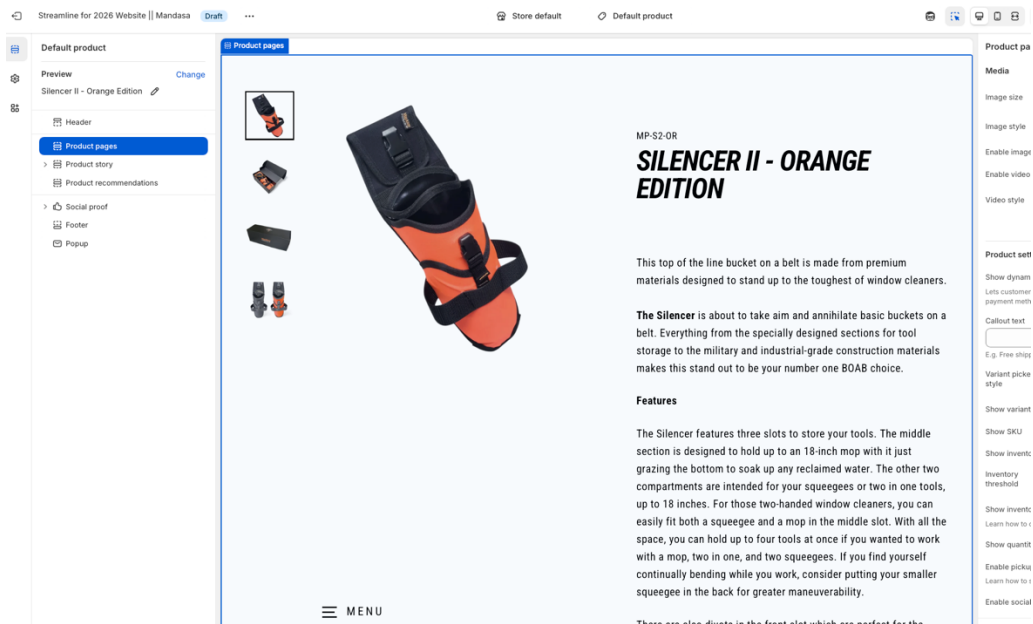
Streamline for 2026 Website || Mandasa Draft ···

Store default

Default product

Default product

Preview Change

Silencer II - Orange Edition

Header

Product pages

Product story

Product recommendations

Social proof

Footer

Popup

Product pages

MP-S2-OR

SILENCER II - ORANGE EDITION

This top of the line bucket on a belt is made from premium materials designed to stand up to the toughest of window cleaners.

**The Silencer** is about to take aim and annihilate basic buckets on a belt. Everything from the specially designed sections for tool storage to the military and industrial-grade construction materials makes this stand out to be your number one BOAB choice.

**Features**

The Silencer features three slots to store your tools. The middle section is designed to hold up to an 18-inch mop with it just grazing the bottom to soak up any reclaimed water. The other two compartments are intended for your squeegees or two in one tools, up to 18 inches. For those two-handed window cleaners, you can easily fit both a squeegee and a mop in the middle slot. With all the space, you can hold up to four tools at once if you wanted to work with a mop, two in one, and two squeegees. If you find yourself continually bending while you work, consider putting your smaller squeegee in the back for greater maneuverability.

MENU

There are also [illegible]

Product pa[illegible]

Media

Image size

Image style

Enable image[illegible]

Enable video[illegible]

Video style

Product sett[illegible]

Show dynam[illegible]

Lets customer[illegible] payment meth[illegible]

Callout text

E.g. Free shipp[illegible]

Variant picke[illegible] style

Show variant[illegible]

Show SKU

Show invento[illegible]

Inventory threshold

Show invento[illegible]

Learn how to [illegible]

Show quantit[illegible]

Enable pickup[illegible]

Learn how to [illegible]

Enable social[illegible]